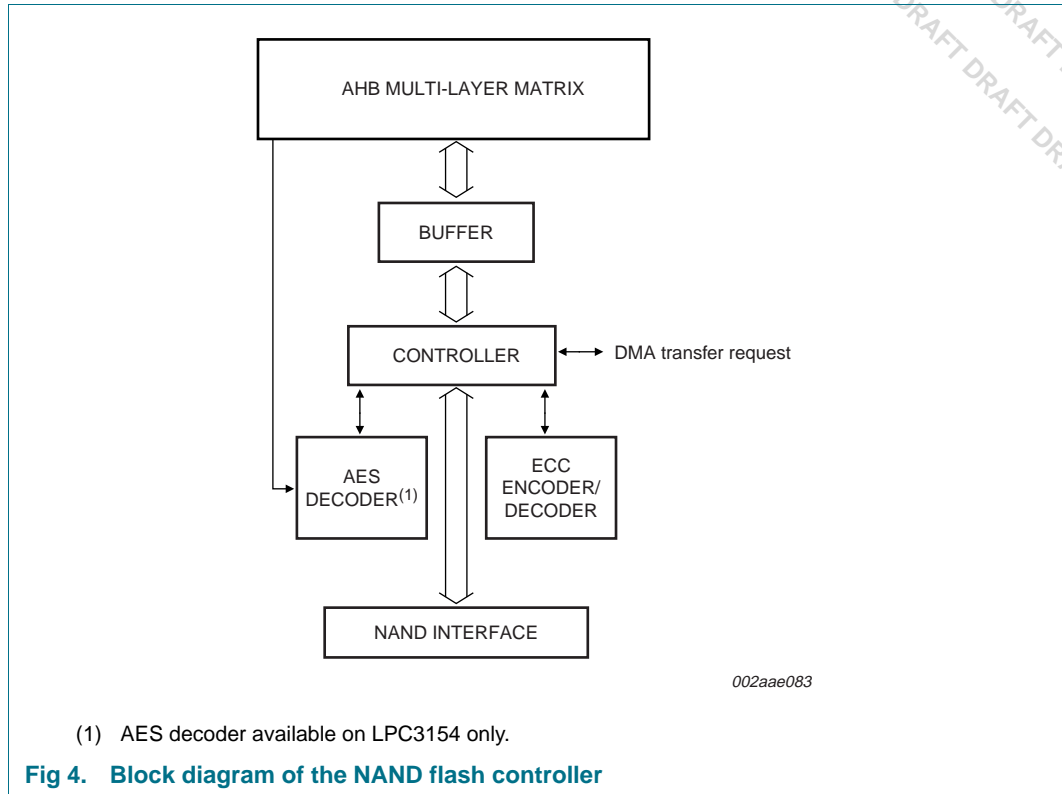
DRAFT DRAFT DRAFT DRAFT DR

AHB MULTI-LAYER MATRIX

BUFFER

CONTROLLER

DMA transfer request

AES DECODER$^{(1)}$

ECC ENCODER/ DECODER

NAND INTERFACE

002aae083

(1) AES decoder available on LPC3154 only.

Fig 4. Block diagram of the NAND flash controller